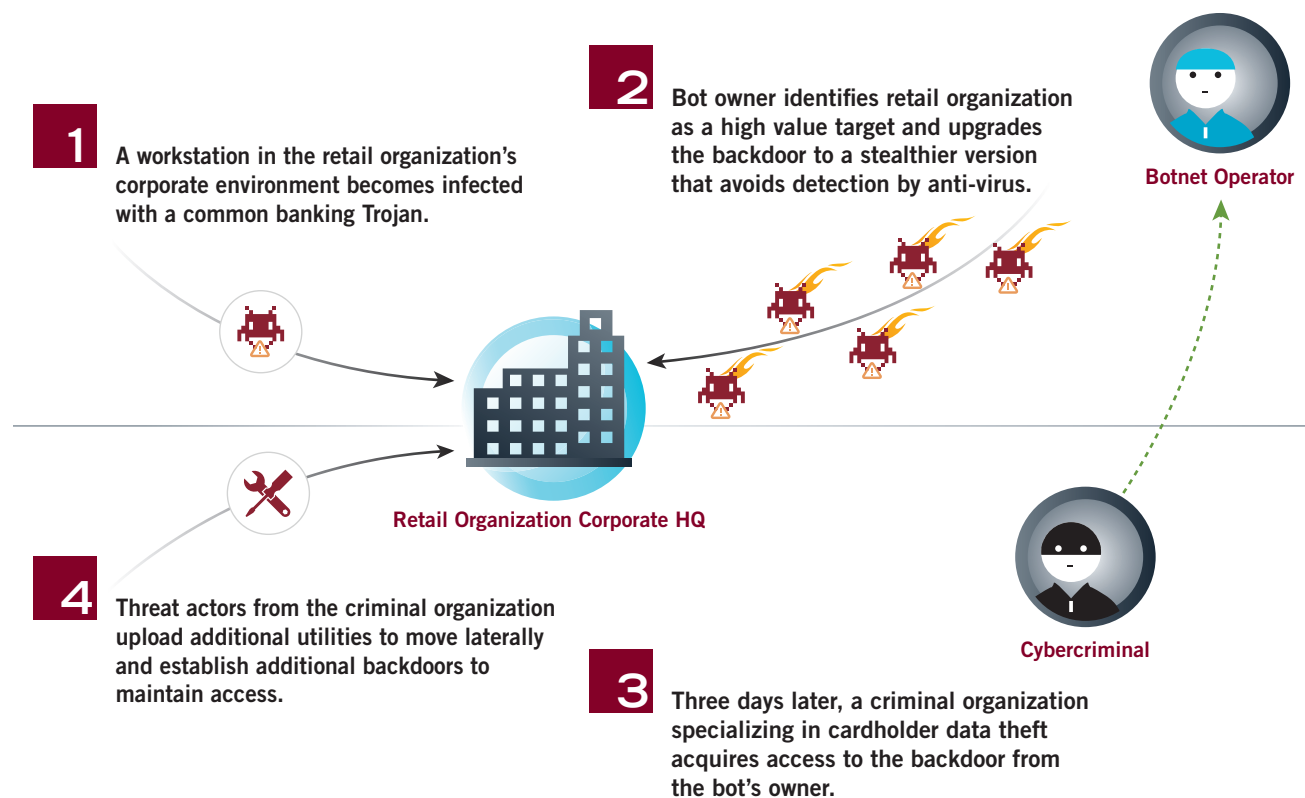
1

A workstation in the retail organization's corporate environment becomes infected with a common banking Trojan.

2

Bot owner identifies retail organization as a high value target and upgrades the backdoor to a stealthier version that avoids detection by anti-virus.

Botnet Operator

Retail Organization Corporate HQ

4

Threat actors from the criminal organization upload additional utilities to move laterally and establish additional backdoors to maintain access.

Cybercriminal

3

Three days later, a criminal organization specializing in cardholder data theft acquires access to the backdoor from the bot's owner.